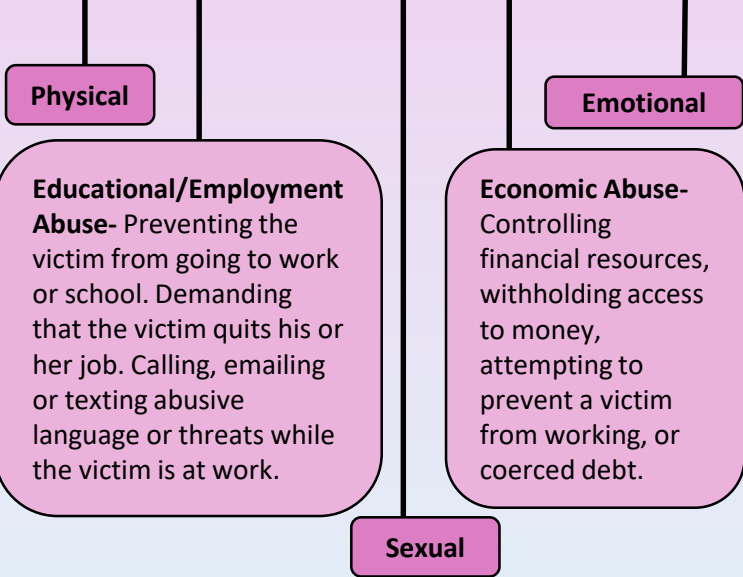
Physical

Emotional

Educational/Employment Abuse- Preventing the victim from going to work or school. Demanding that the victim quits his or her job. Calling, emailing or texting abusive language or threats while the victim is at work.

Economic Abuse- Controlling financial resources, withholding access to money, attempting to prevent a victim from working, or coerced debt.

Sexual